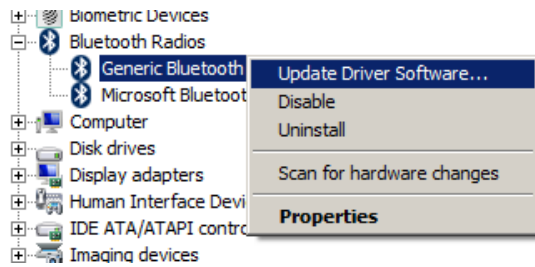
Biometric Devices
Bluetooth Radios
Generic Bluetooth
Microsoft Bluetoot
Computer
Disk drives
Display adapters
Human Interface Devi
IDE ATA/ATAPI contro
Imaging devices

Update Driver Software...
Disable
Uninstall
Scan for hardware changes
Properties